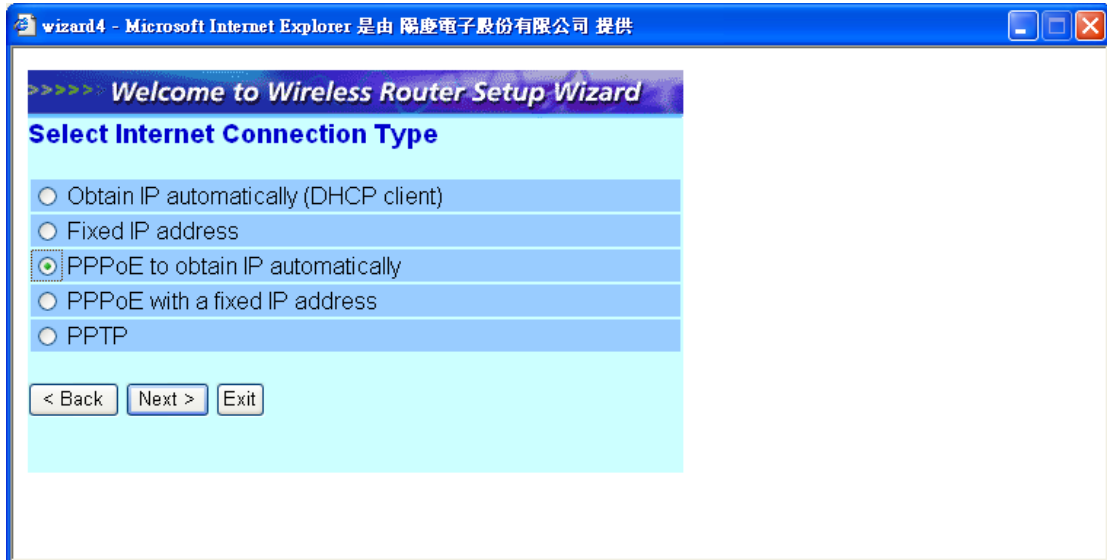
wizard4 - Microsoft Internet Explorer 是由 陽慶電子股份有限公司 提供

>>>>> Welcome to Wireless Router Setup Wizard

Select Internet Connection Type

Obtain IP automatically (DHCP client)
Fixed IP address
PPPoE to obtain IP automatically
PPPoE with a fixed IP address
PPTP

< Back Next > Exit